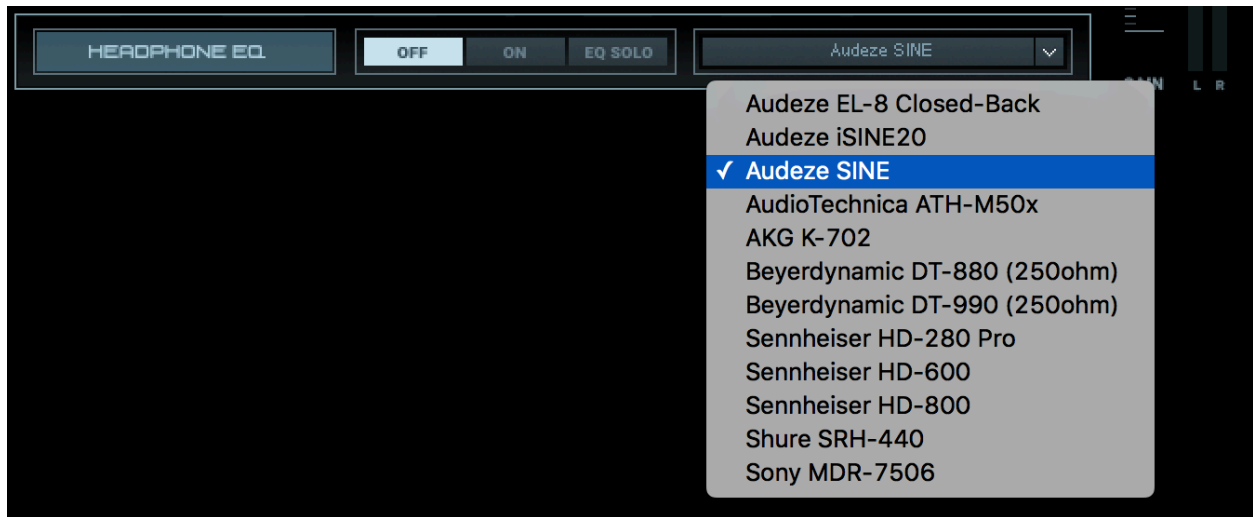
HEADPHONE EQ

OFF ON EQ SOLO

Audeze SINE

GAIN L R

Audeze EL-8 Closed-Back
Audeze iSINE20
✓ Audeze SINE
AudioTechnica ATH-M50x
AKG K-702
Beyerdynamic DT-880 (250ohm)
Beyerdynamic DT-990 (250ohm)
Sennheiser HD-280 Pro
Sennheiser HD-600
Sennheiser HD-800
Shure SRH-440
Sony MDR-7506